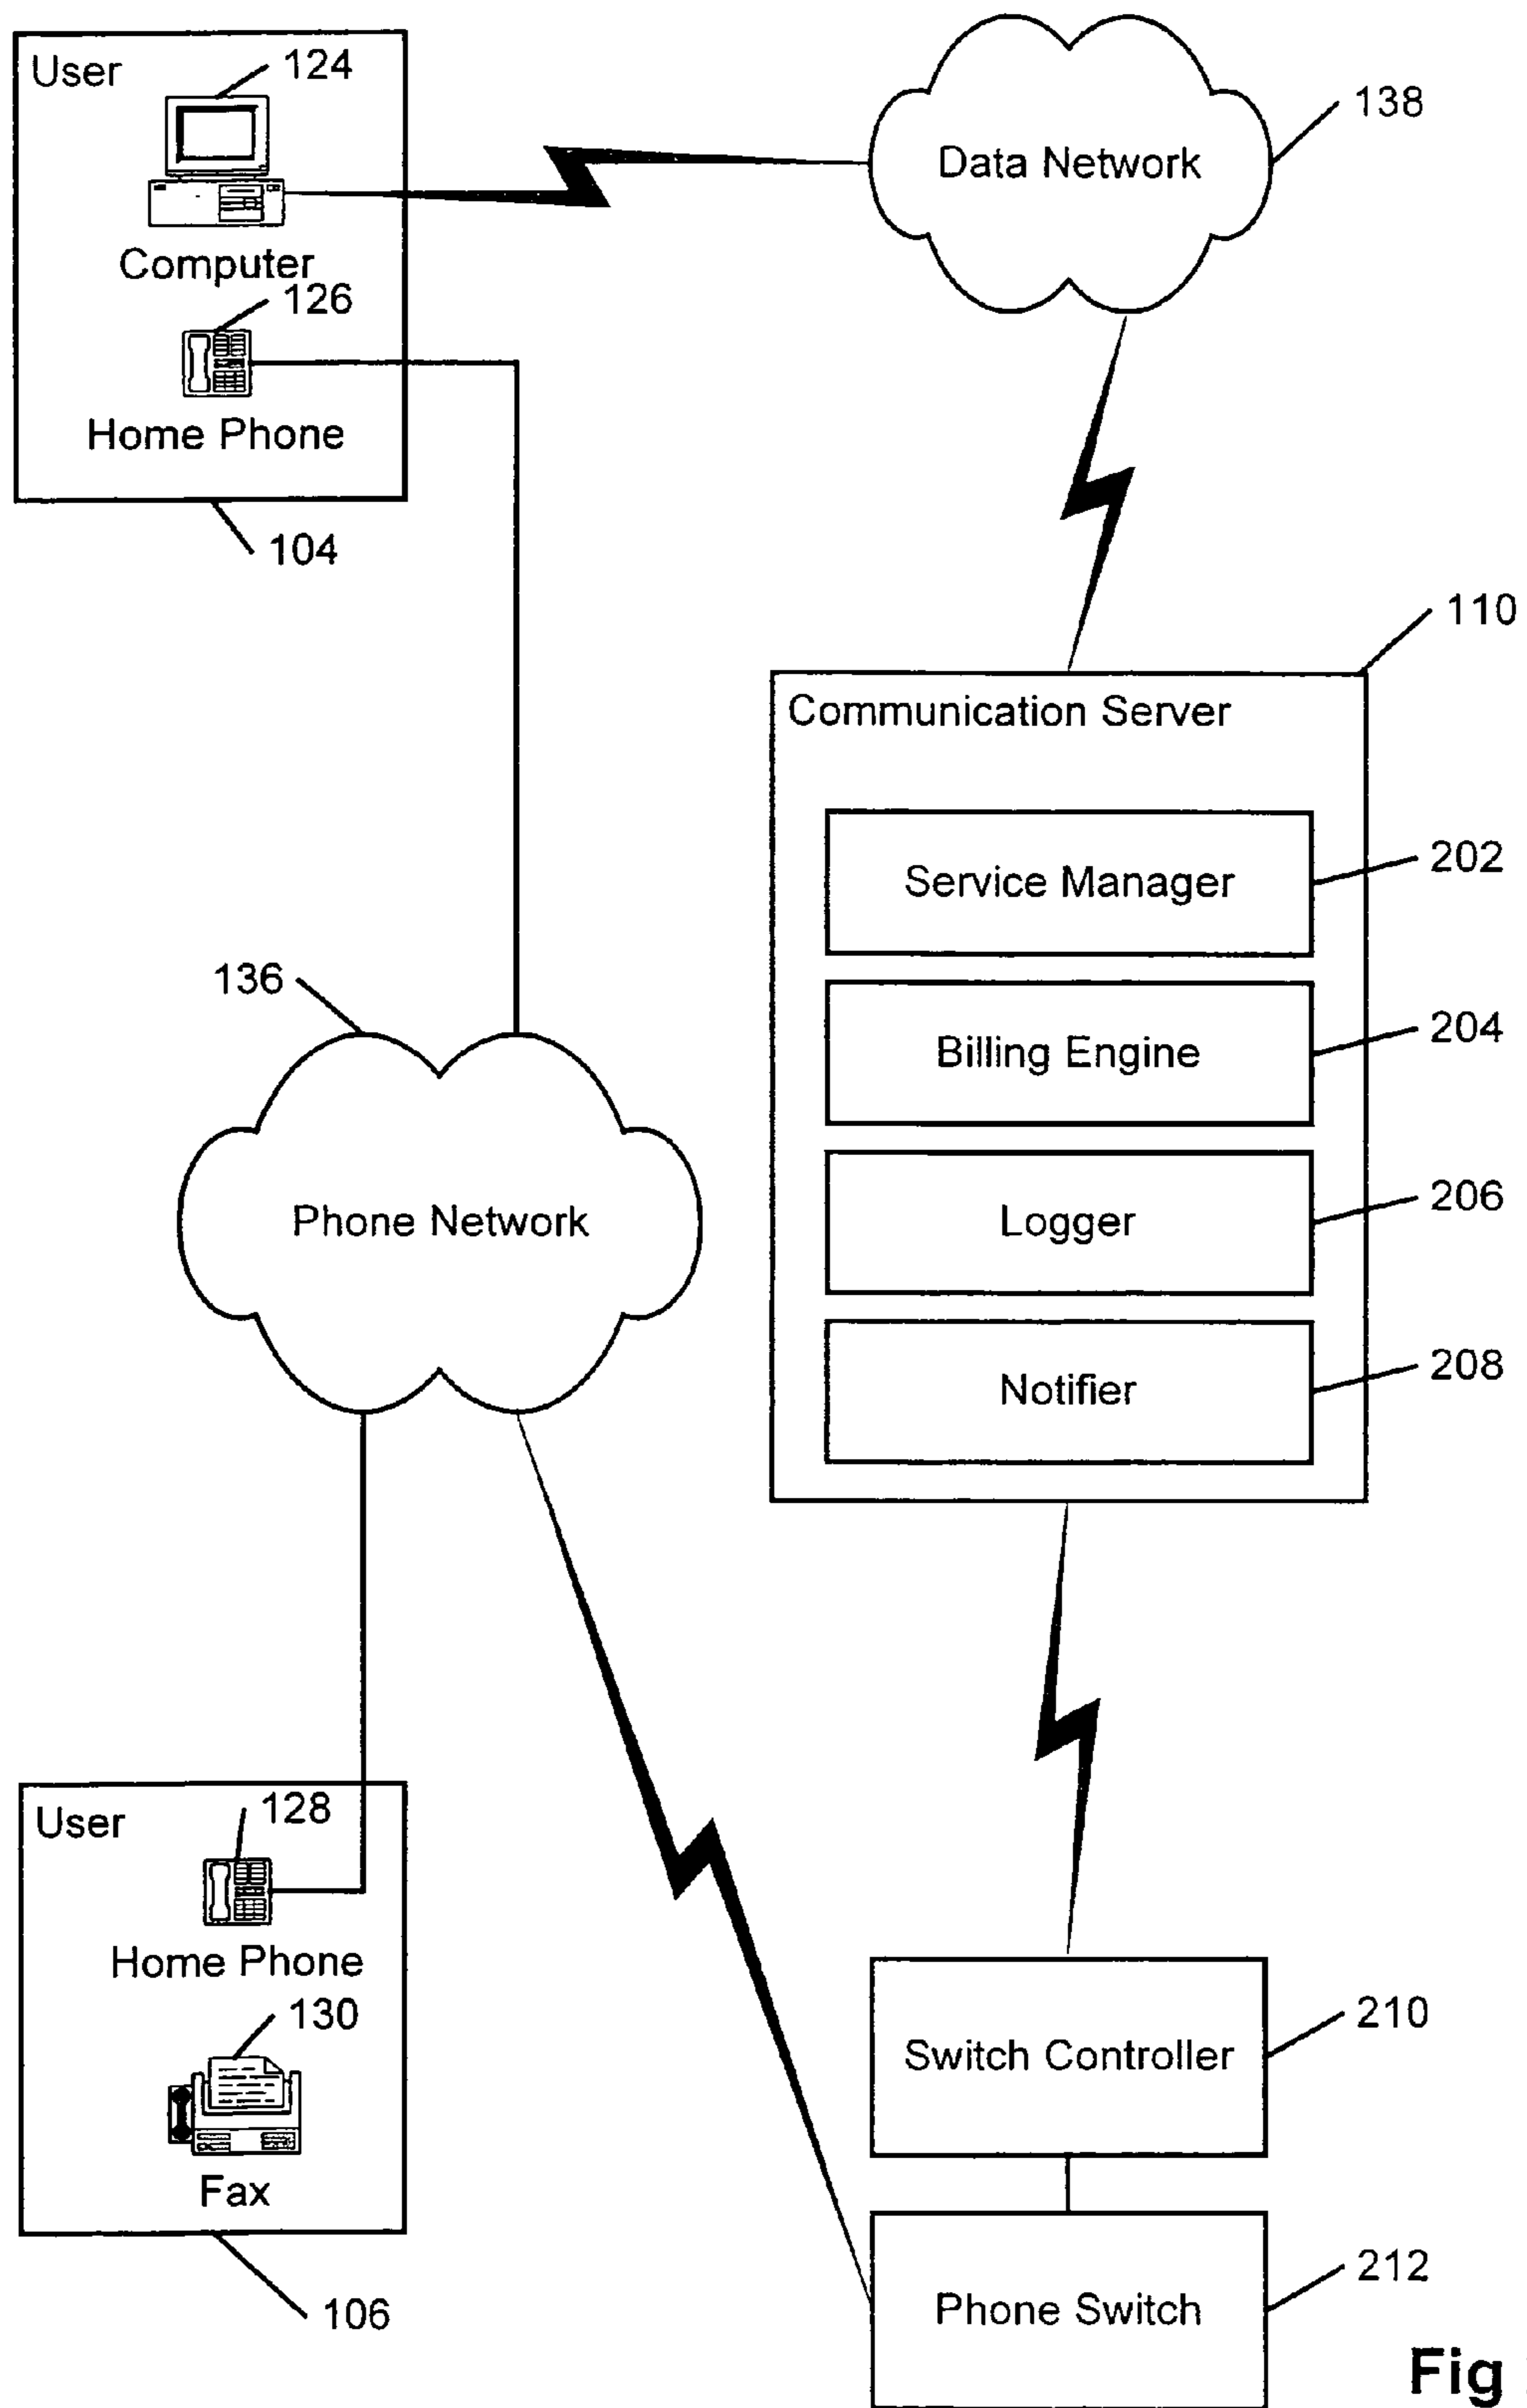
User
124
Computer
126
Home Phone
104

Data Network
138

110
Communication Server
Service Manager
202
Billing Engine
204
Logger
206
Notifier
208

136
Phone Network

User
128
Home Phone
130
Fax
106

Switch Controller
210
Phone Switch
212

Fig